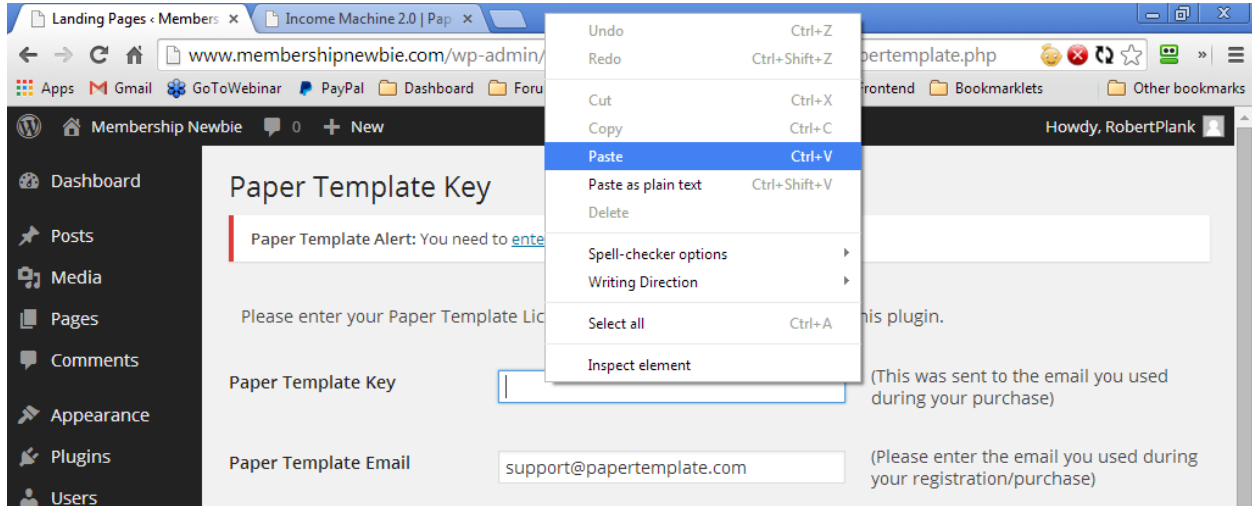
Landing Pages ‹ Members ×
Income Machine 2.0 | Pap ×

www.membershipnewbie.com/wp-admin/ pertemplate.php

Apps
Gmail
GoToWebinar
PayPal
Dashboard
Foru
Frontend
Bookmarklets
Other bookmarks

Membership Newbie
0
New
Howdy, RobertPlank

Dashboard
Posts
Media
Pages
Comments
Appearance
Plugins
Users

Paper Template Key

Paper Template Alert: You need to ente

Please enter your Paper Template Lic his plugin.

Paper Template Key
(This was sent to the email you used during your purchase)

Paper Template Email
support@papertemplate.com
(Please enter the email you used during your registration/purchase)

| | |
|---|---|
| Undo | Ctrl+Z |
| Redo | Ctrl+Shift+Z |
| Cut | Ctrl+X |
| Copy | Ctrl+C |
| Paste | Ctrl+V |
| Paste as plain text | Ctrl+Shift+V |
| Delete | |
| Spell-checker options | |
| Writing Direction | |
| Select all | Ctrl+A |
| Inspect element | |